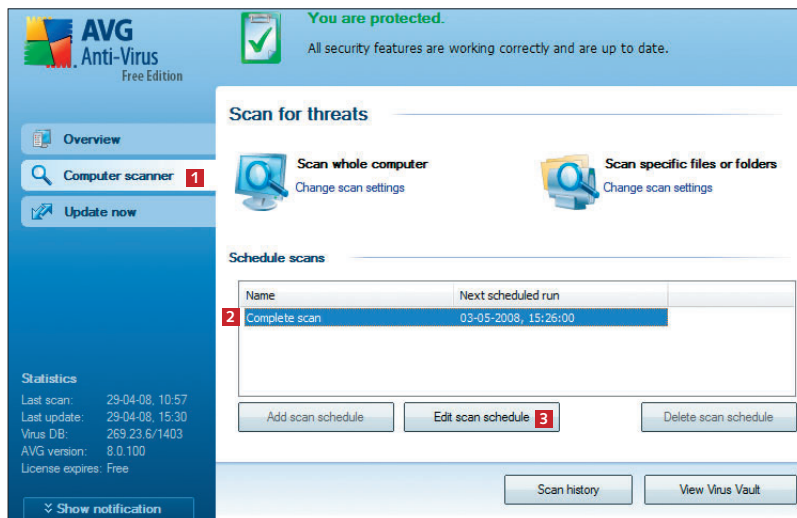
AVG
Anti-Virus
Free Edition

You are protected.
All security features are working correctly and are up to date.

Overview
Computer scanner 1
Update now

Scan for threats

Scan whole computer
Change scan settings

Scan specific files or folders
Change scan settings

Schedule scans

| Name | Next scheduled run |
|---|---|
| 2 Complete scan | 03-05-2008, 15:26:00 |

Add scan schedule
Edit scan schedule 3
Delete scan schedule

Statistics
Last scan: 29-04-08, 10:57
Last update: 29-04-08, 15:30
Virus DB: 269.23.6/1403
AVG version: 8.0.100
License expires: Free

Show notification

Scan history
View Virus Vault